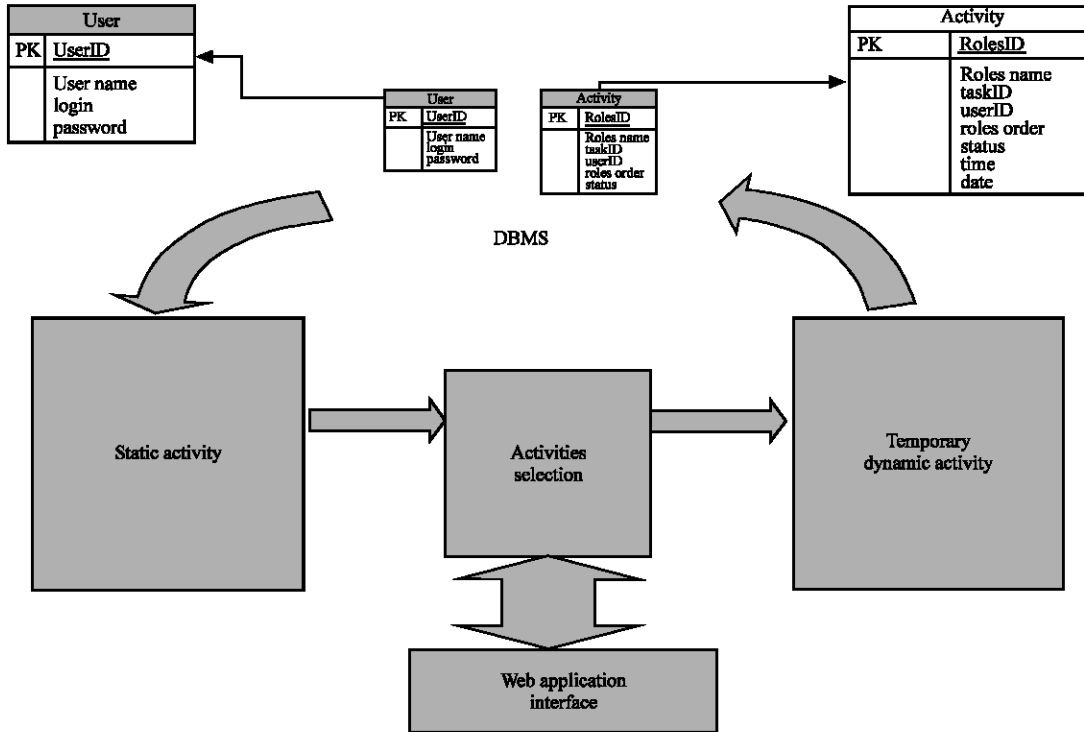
| User | |
|---|---|
| PK | UserID |
| | User name<br>login<br>password |

| User | |
|---|---|
| PK | UserID |
| | User name<br>login<br>password |

| Activity | |
|---|---|
| PK | RolesID |
| | Roles name<br>taskID<br>userID<br>roles order<br>status |

| Activity | |
|---|---|
| PK | RolesID |
| | Roles name<br>taskID<br>userID<br>roles order<br>status<br>time<br>date |

DBMS

Static activity

Activities selection

Temporary dynamic activity

Web application interface